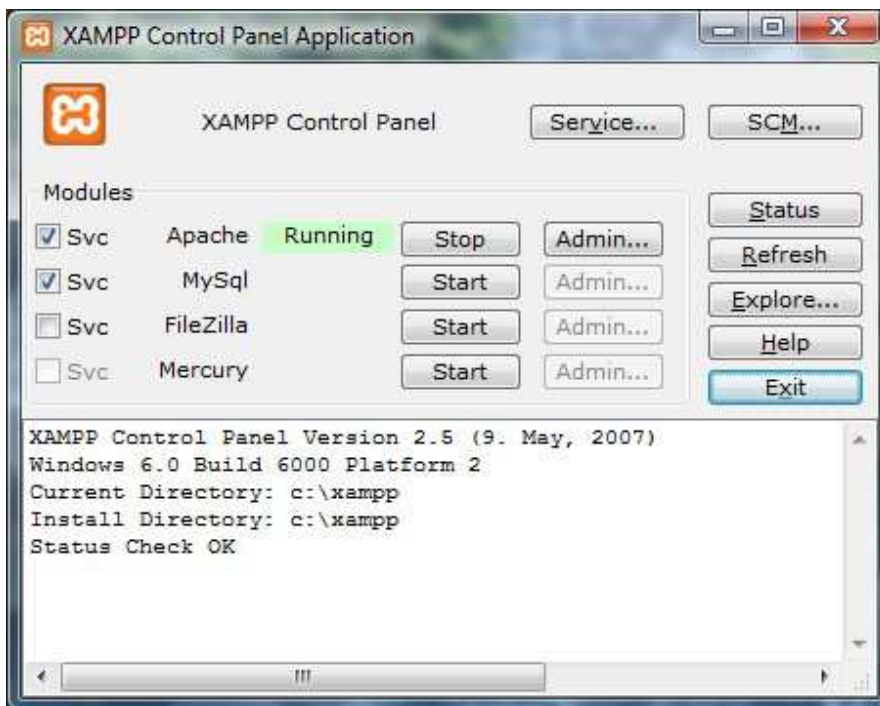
XAMPP Control Panel Application

XAMPP Control Panel

Service...

SCM...

Modules

Svc Apache Running Stop Admin...

Svc MySql Start Admin...

Svc FileZilla Start Admin...

Svc Mercury Start Admin...

Status

Refresh

Explore...

Help

Exit

XAMPP Control Panel Version 2.5 (9. May, 2007)
Windows 6.0 Build 6000 Platform 2
Current Directory: c:\xampp
Install Directory: c:\xampp
Status Check OK